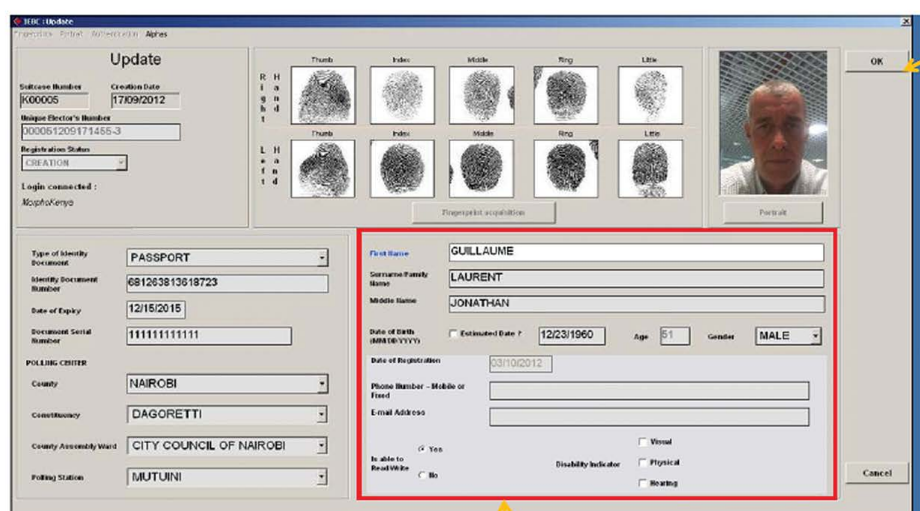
IEBC : Update
Fingerprint Portrait Authentication Alphas

Update

Suitcase Number
K00005
Creation Date
17/09/2012
Unique Elector's Number
000051209171455-3
Registration Status
CREATION
Login connected :
MorphoKenya

Right Hand
Thumb Index Middle Ring Little
Left Hand
Thumb Index Middle Ring Little

Fingerprint acquisition

Portrait

OK

Type of Identity Document
PASSPORT
Identity Document Number
681263813618723
Date of Expiry
12/15/2015
Document Serial Number
111111111111
POLLING CENTER
County
NAIROBI
Constituency
DAGORETTI
County Assembly Ward
CITY COUNCIL OF NAIROBI
Polling Station
MUTUINI

First Name
GUILLAUME
Surname/Family Name
LAURENT
Middle Name
JONATHAN
Date of Birth (MM/DD/YYYY)
Estimated Date ?
12/23/1960
Age
51
Gender
MALE
Date of Registration
03/10/2012
Phone Number – Mobile or Fixed
E-mail Address
Is able to Read/Write
Yes
No
Disability Indicator
Visual
Physical
Hearing

Cancel